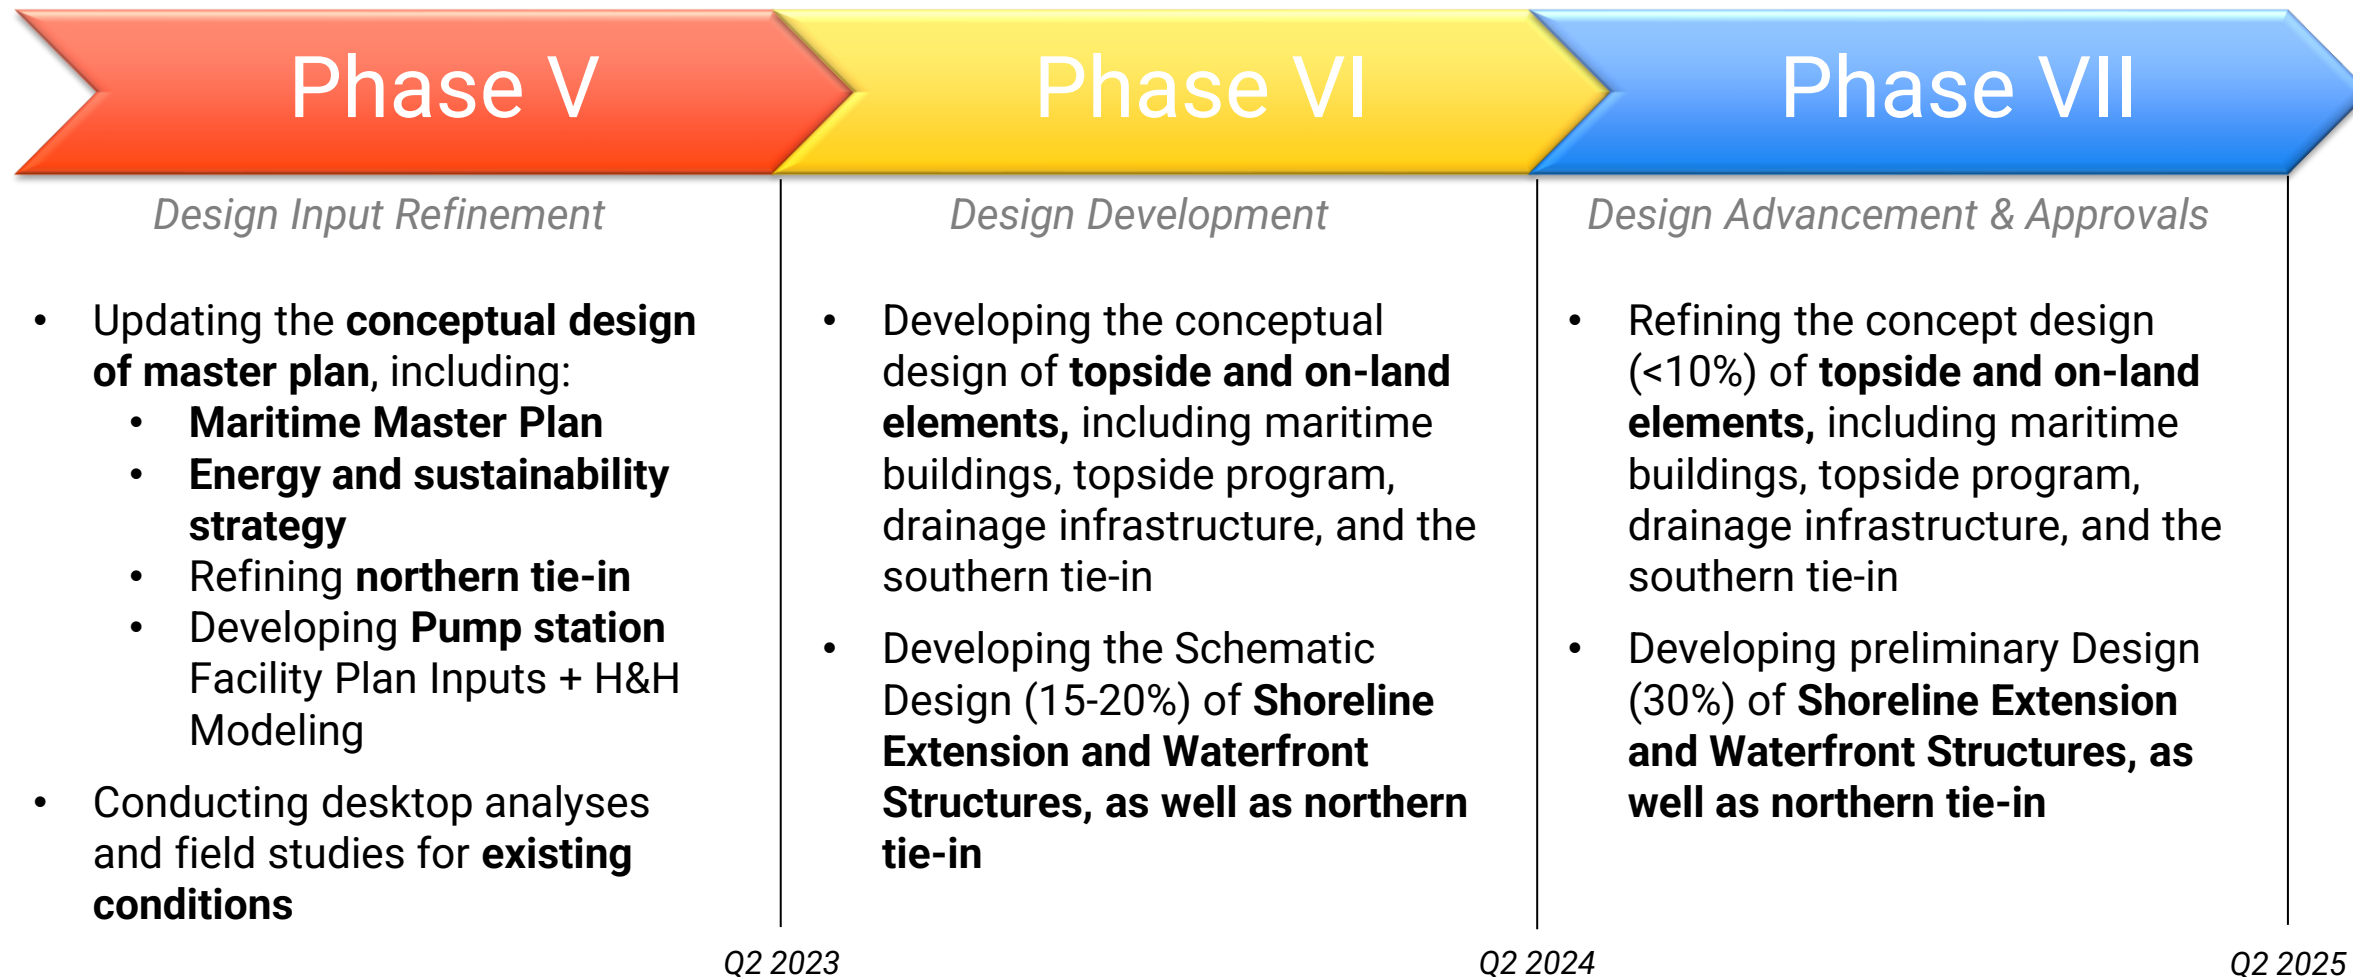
Phase V

Design Input Refinement

- Updating the **conceptual design of master plan**, including:
  - **Maritime Master Plan**
  - **Energy and sustainability strategy**
  - Refining **northern tie-in**
  - Developing **Pump station** Facility Plan Inputs + H&H Modeling
- Conducting desktop analyses and field studies for **existing conditions**

Phase VI

Design Development

- Developing the conceptual design of **topside and on-land elements,** including maritime buildings, topside program, drainage infrastructure, and the southern tie-in
- Developing the Schematic Design (15-20%) of **Shoreline Extension and Waterfront Structures, as well as northern tie-in**

Phase VII

Design Advancement & Approvals

- Refining the concept design (<10%) of **topside and on-land elements,** including maritime buildings, topside program, drainage infrastructure, and the southern tie-in
- Developing preliminary Design (30%) of **Shoreline Extension and Waterfront Structures, as well as northern tie-in**

Q2 2023

Q2 2024

Q2 2025